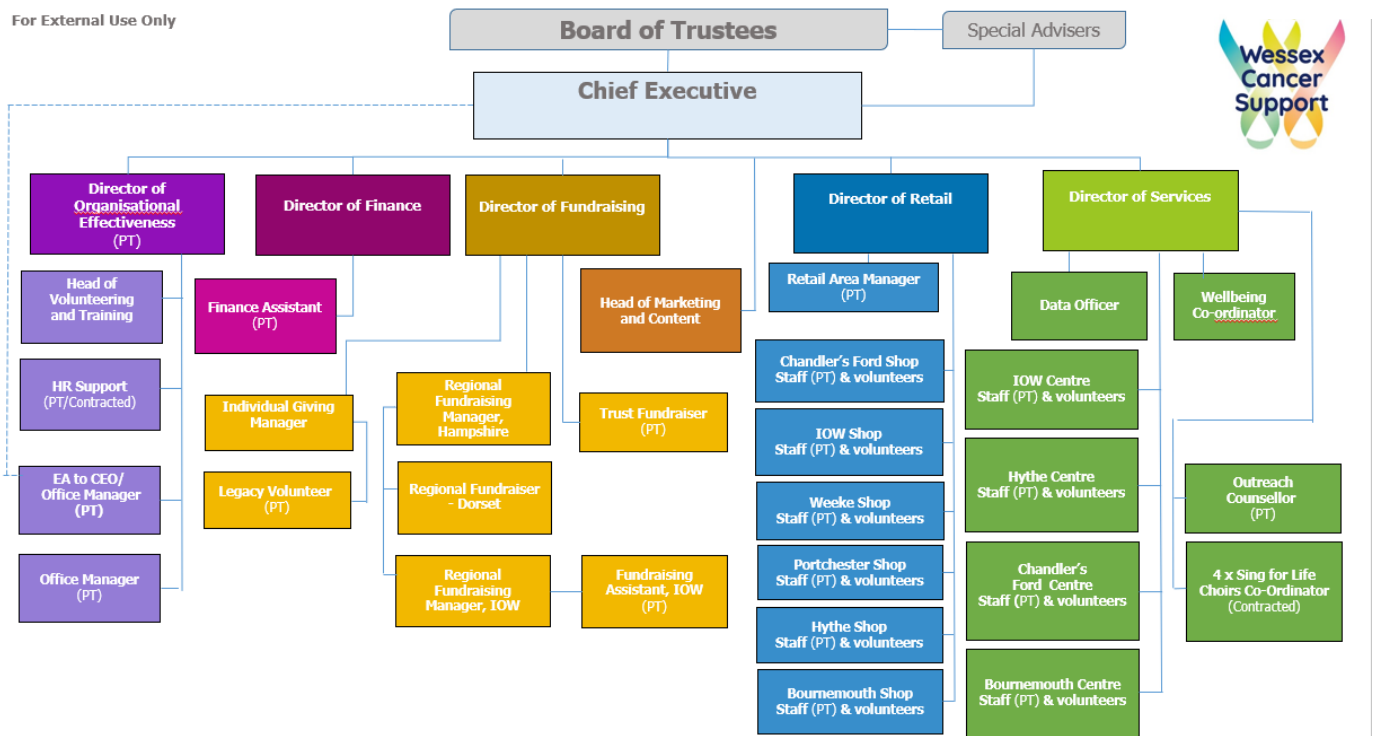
For External Use Only

Board of Trustees

Special Advisers

Wessex Cancer Support

Chief Executive

Director of Organisational Effectiveness (PT)

Director of Finance

Director of Fundraising

Director of Retail

Director of Services

Head of Volunteering and Training

Finance Assistant (PT)

Head of Marketing and Content

Retail Area Manager (PT)

Data Officer

Wellbeing Co-ordinator

HR Support (PT/Contracted)

Individual Giving Manager

Regional Fundraising Manager, Hampshire

Trust Fundraiser (PT)

Chandler's Ford Shop Staff (PT) & volunteers

IOW Centre Staff (PT) & volunteers

IOW Shop Staff (PT) & volunteers

EA to CEO/ Office Manager (PT)

Legacy Volunteer (PT)

Regional Fundraiser - Dorset

Weeke Shop Staff (PT) & volunteers

Hythe Centre Staff (PT) & volunteers

Outreach Counsellor (PT)

Portchester Shop Staff (PT) & volunteers

Chandler's Ford Centre Staff (PT) & volunteers

4 x Sing for Life Choirs Co-Ordinator (Contracted)

Office Manager (PT)

Regional Fundraising Manager, IOW

Fundraising Assistant, IOW (PT)

Hythe Shop Staff (PT) & volunteers

Bournemouth Centre Staff (PT) & volunteers

Bournemouth Shop Staff (PT) & volunteers